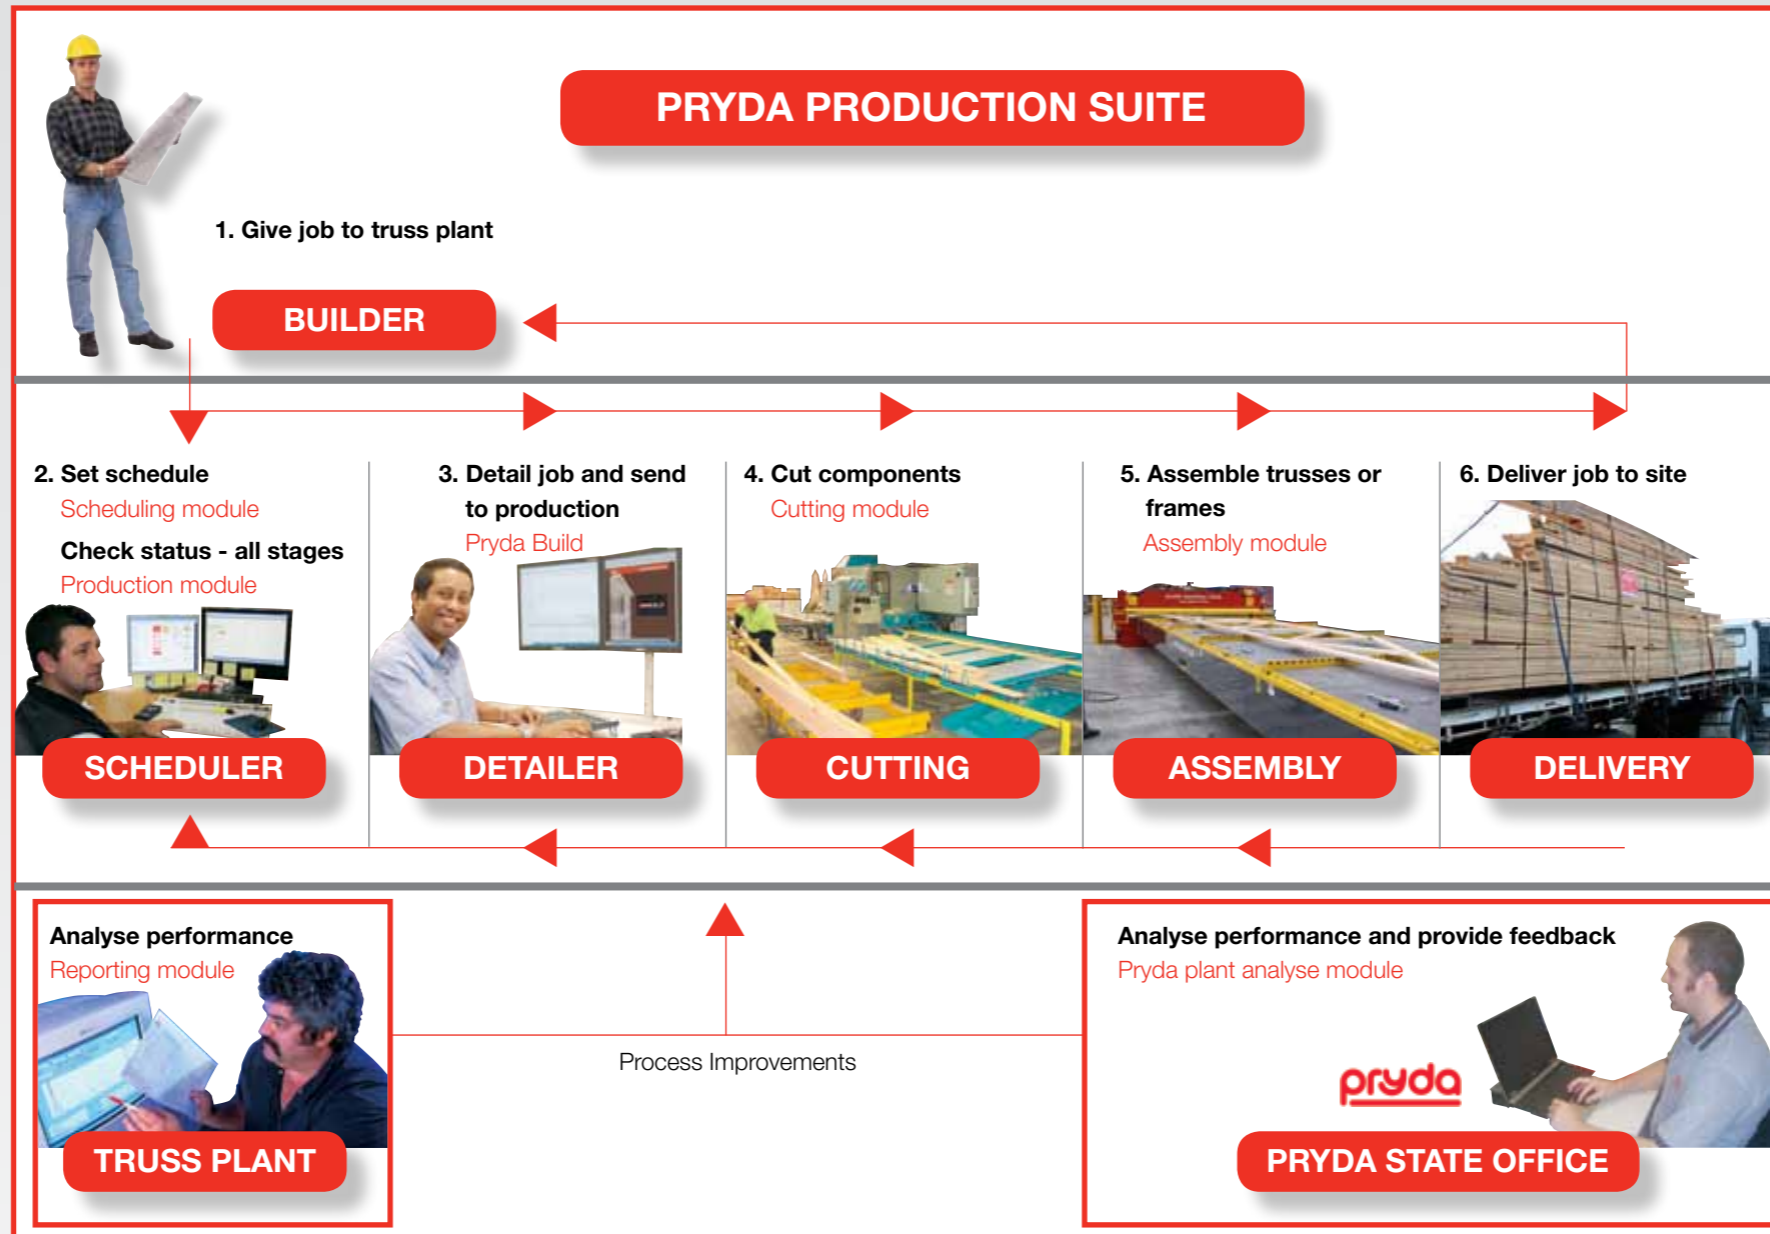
PRYDA PRODUCTION SUITE

1. Give job to truss plant

BUILDER

2. Set schedule
Scheduling module
Check status - all stages
Production module

SCHEDULER

3. Detail job and send to production
Pryda Build

DETAILER

4. Cut components
Cutting module

CUTTING

5. Assemble trusses or frames
Assembly module

ASSEMBLY

6. Deliver job to site

DELIVERY

Analyse performance
Reporting module

TRUSS PLANT

Process Improvements

Analyse performance and provide feedback
Pryda plant analyse module

pryda

PRYDA STATE OFFICE